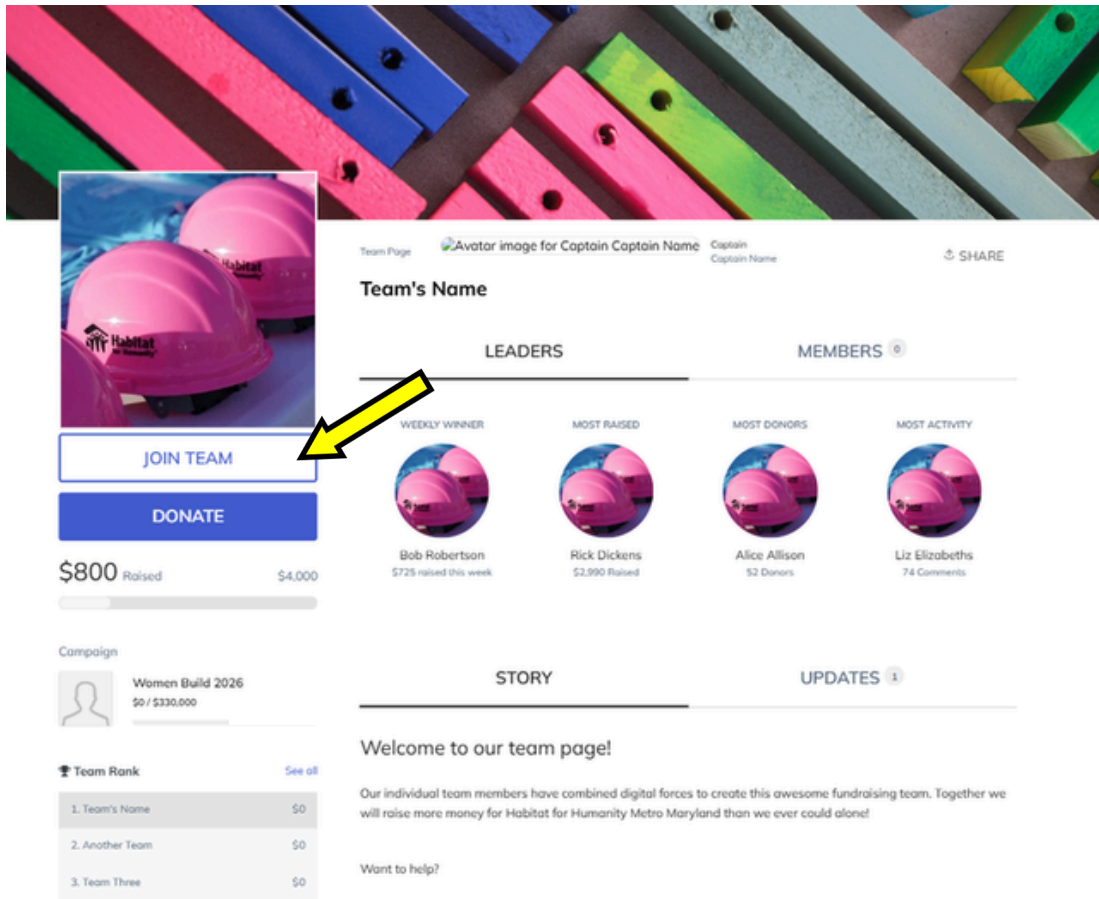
Habitat for Humanity

JOIN TEAM

DONATE

$800 Raised $4,000

Campaign

Women Build 2026
$0 / $330,000

Team Rank See all

1. Team's Name $0
2. Another Team $0
3. Team Three $0

Team Page Avatar image for Captain Captain Name Captain Captain Name SHARE

Team's Name

LEADERS MEMBERS 0

WEEKLY WINNER
Bob Robertson
$725 raised this week

MOST RAISED
Rick Dickens
$2,990 Raised

MOST DONORS
Alice Allison
52 Donors

MOST ACTIVITY
Liz Elizabeths
74 Comments

STORY UPDATES 1

Welcome to our team page!

Our individual team members have combined digital forces to create this awesome fundraising team. Together we will raise more money for Habitat for Humanity Metro Maryland than we ever could alone!

Want to help?